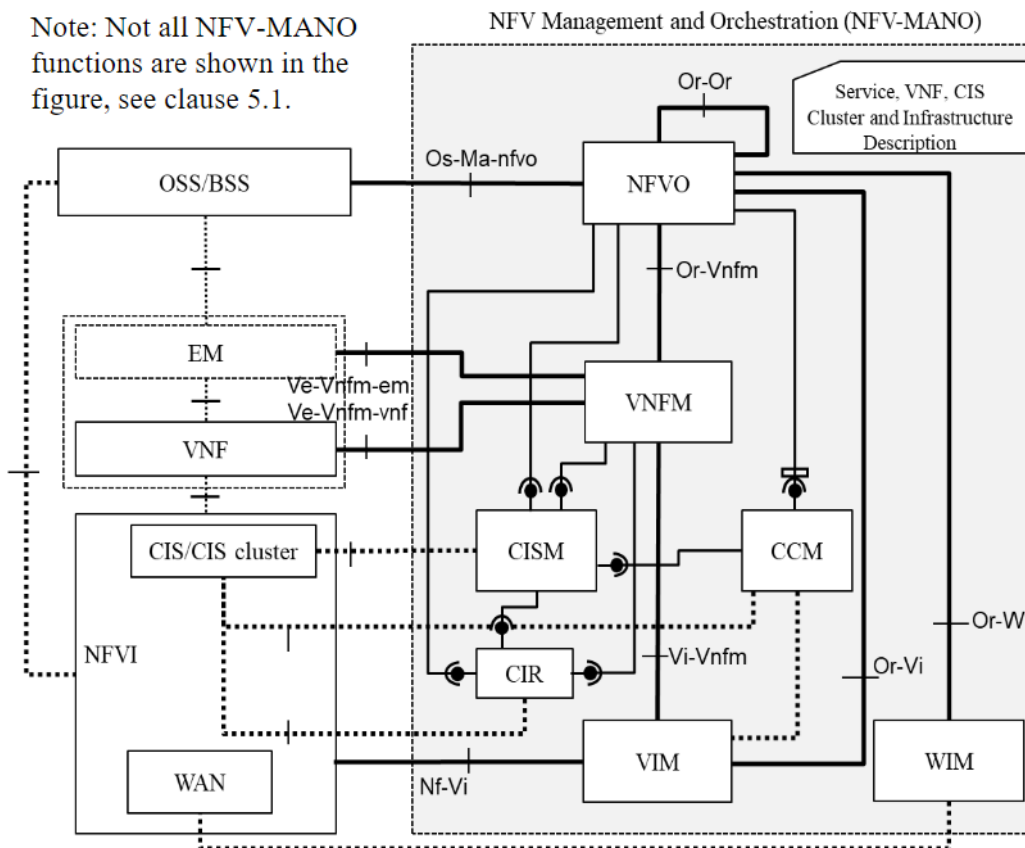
Note: Not all NFV-MANO functions are shown in the figure, see clause 5.1.

NFV Management and Orchestration (NFV-MANO)

Or-Or

Service, VNF, CIS Cluster and Infrastructure Description

Os-Ma-nfvo

OSS/BSS

NFVO

Or-Vnfm

EM

Ve-Vnfm-em

Ve-Vnfm-vnf

VNFM

VNF

CIS/CIS cluster

CISM

CCM

Or-W

NFVI

CIR

Vi-Vnfm

Or-Vi

WAN

Nf-Vi

VIM

WIM